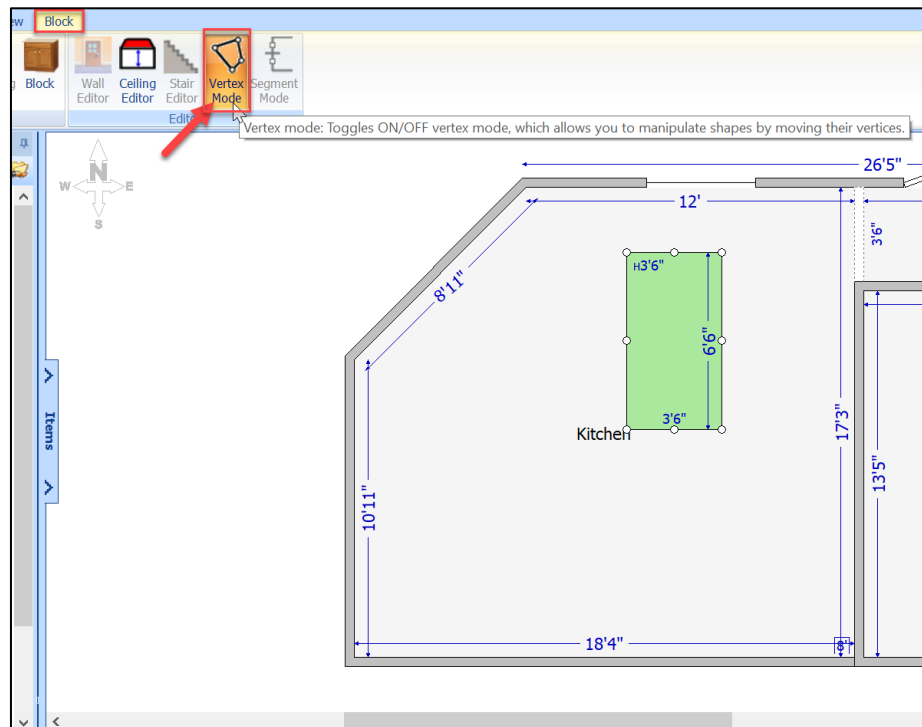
ew Block

Block Wall Editor Ceiling Editor Stair Editor Vertex Mode Segment Mode

Edit

Vertex mode: Toggles ON/OFF vertex mode, which allows you to manipulate shapes by moving their vertices.

N
W E
S

Items

26'5"
12'
3'6"
8'11"
H3'6"
6'6"
3'6"
Kitchen
17'3"
13'5"
10'11"
18'4"